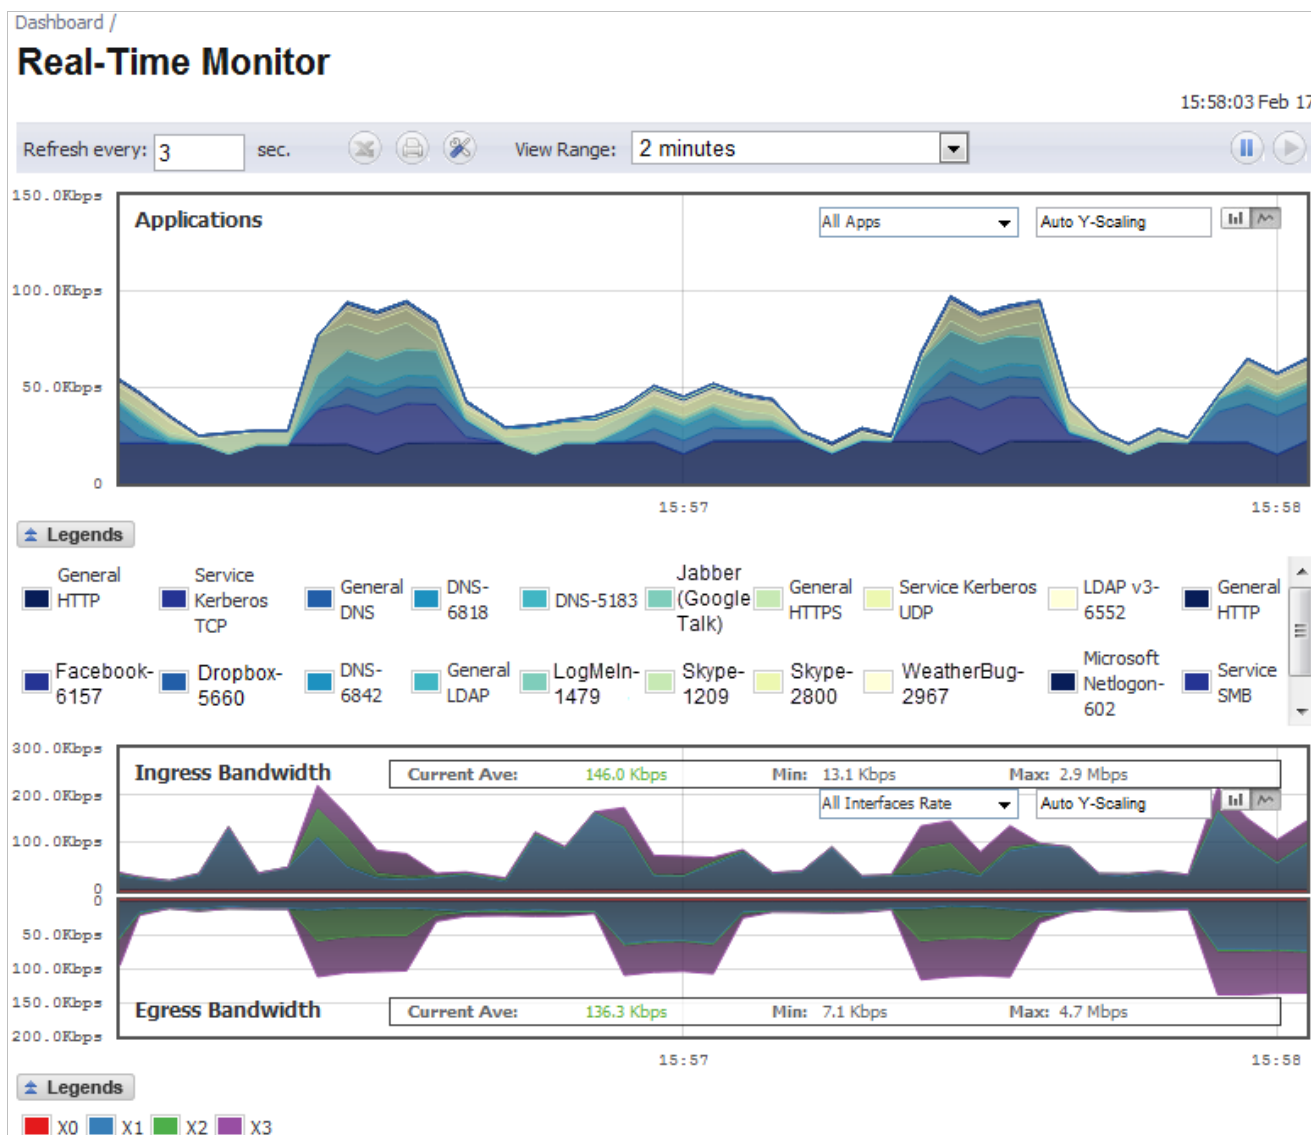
Dashboard /

Real-Time Monitor

15:58:03 Feb 17

Refresh every: 3 sec. View Range: 2 minutes

150.0Kbps
100.0Kbps
50.0Kbps
0

Applications

All Apps

Auto Y-Scaling

15:57

15:58

Legends

General HTTP

Service Kerberos TCP

General DNS

DNS-6818

DNS-5183

Jabber (Google Talk)

General HTTPS

Service Kerberos UDP

LDAP v3-6552

General HTTP

Facebook-6157

Dropbox-5660

DNS-6842

General LDAP

LogMeIn-1479

Skype-1209

Skype-2800

WeatherBug-2967

Microsoft Netlogon-602

Service SMB

300.0Kbps
200.0Kbps
100.0Kbps
0
0
50.0Kbps
100.0Kbps
150.0Kbps
200.0Kbps

Ingress Bandwidth

Current Ave: 146.0 Kbps Min: 13.1 Kbps Max: 2.9 Mbps

All Interfaces Rate

Auto Y-Scaling

Egress Bandwidth

Current Ave: 136.3 Kbps Min: 7.1 Kbps Max: 4.7 Mbps

15:57

15:58

Legends

X0 X1 X2 X3